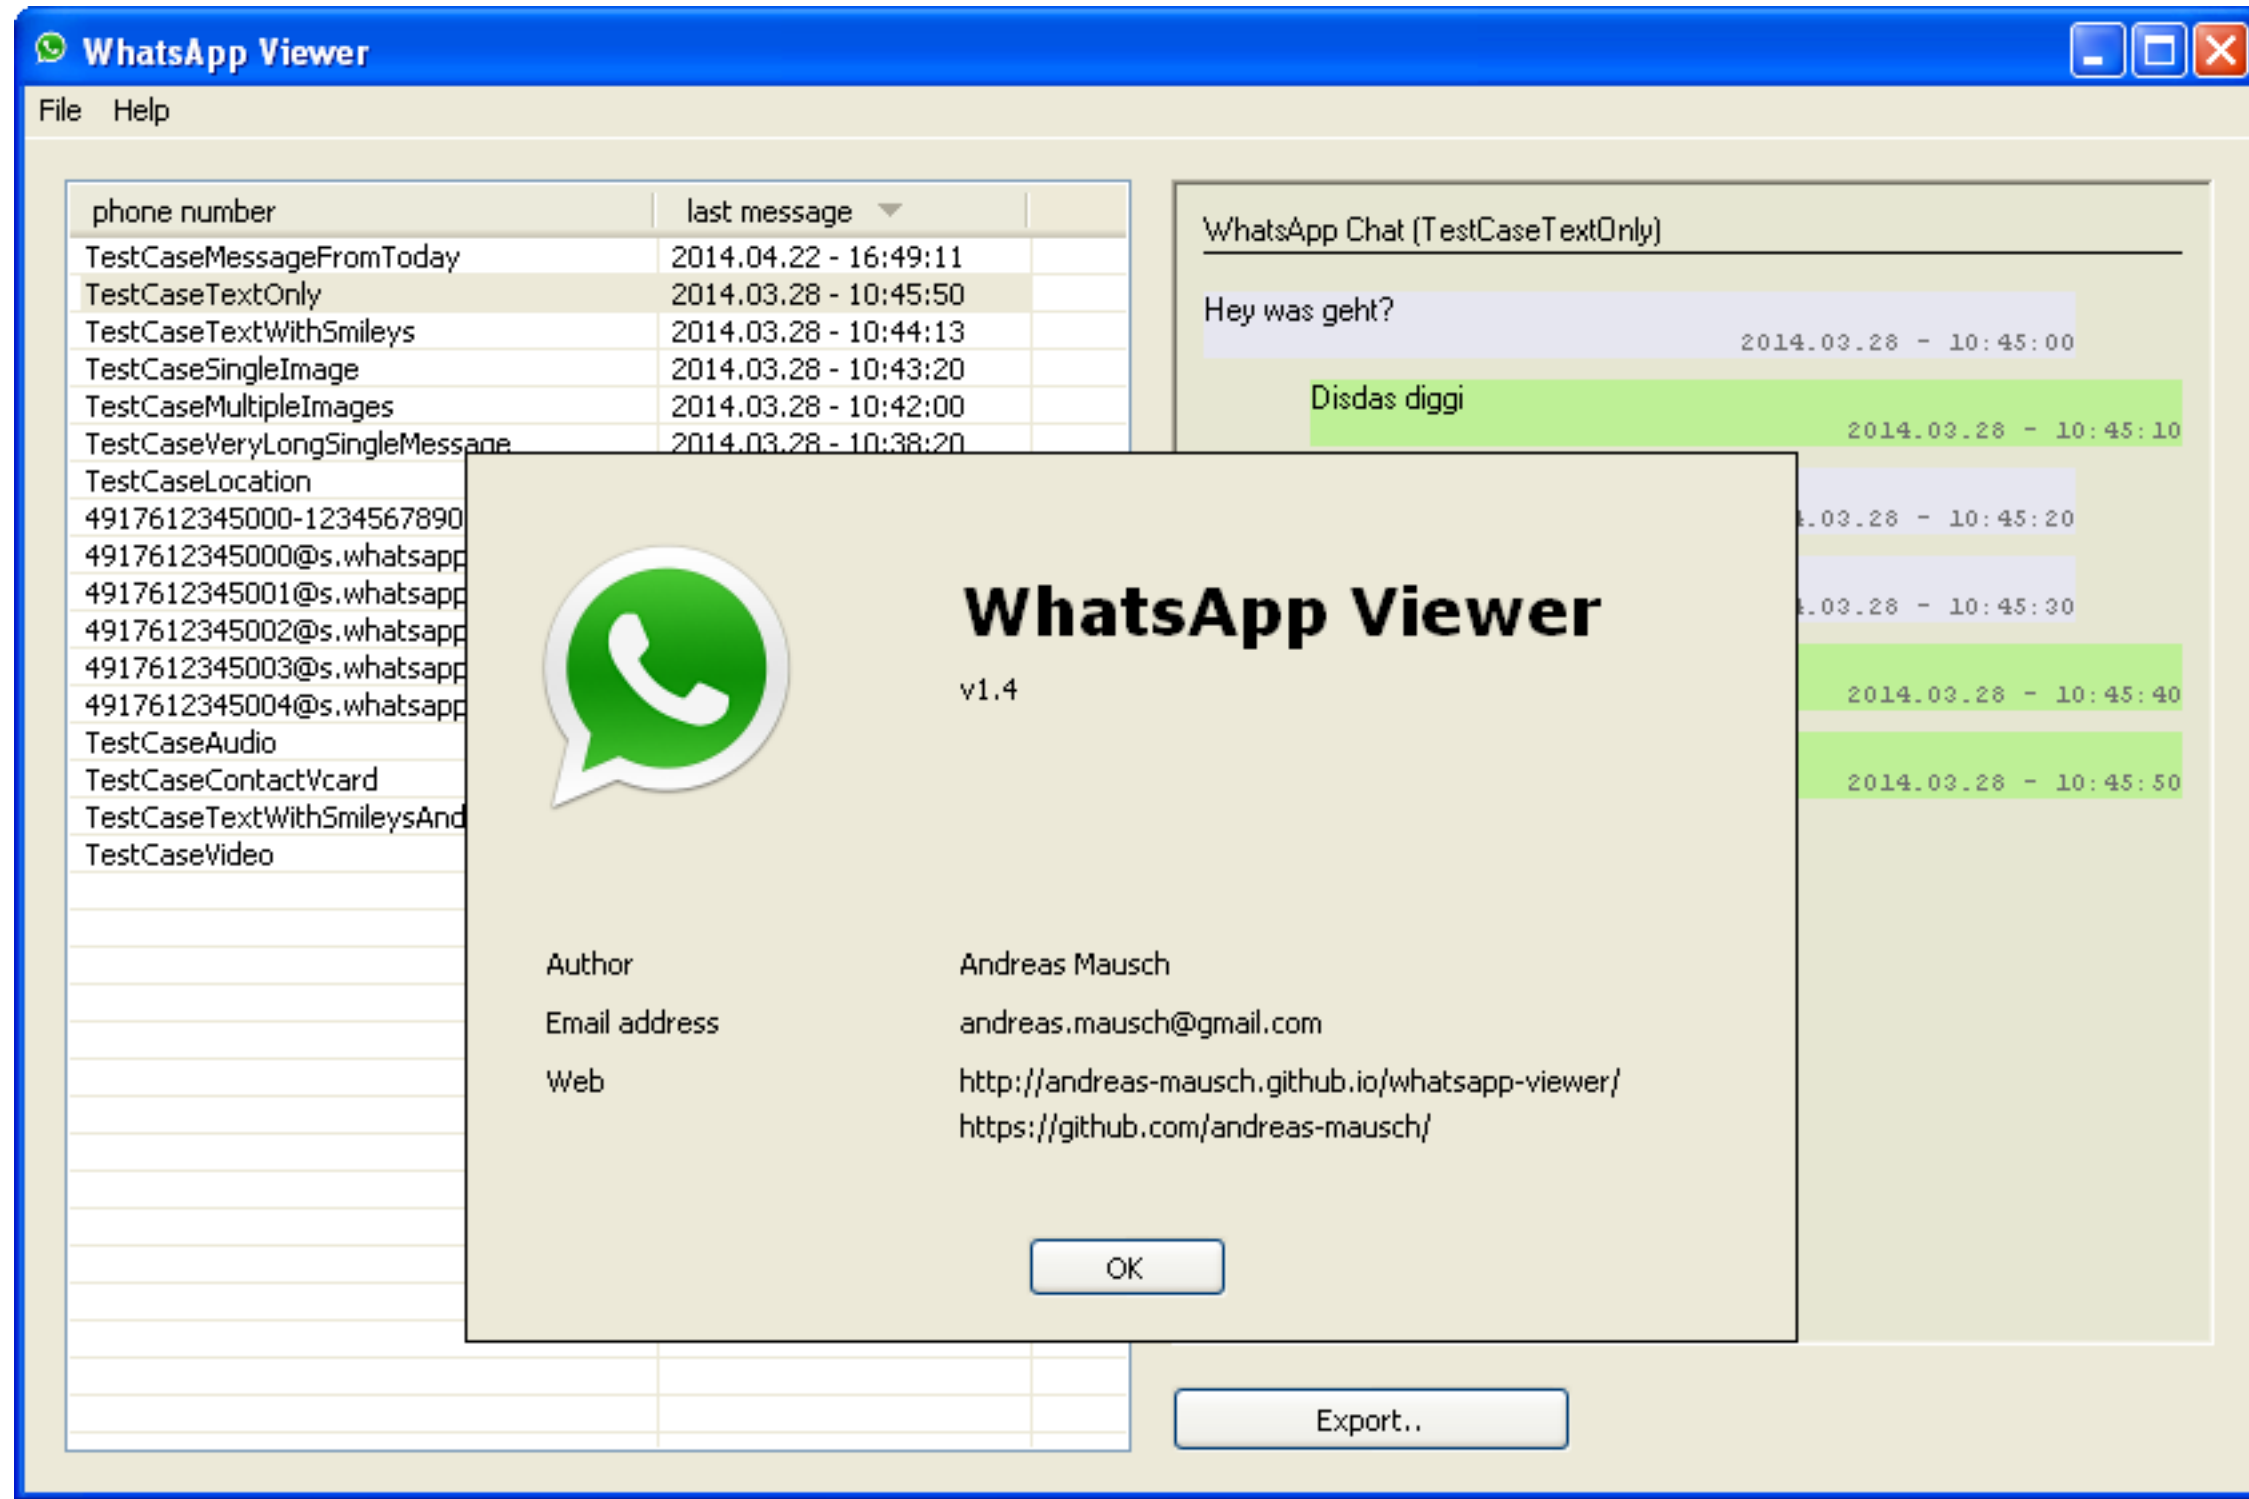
WhatsApp Viewer

File Help

| phone number | last message |
|---|---|
| TestCaseMessageFromToday | 2014.04.22 - 16:49:11 |
| TestCaseTextOnly | 2014.03.28 - 10:45:50 |
| TestCaseTextWithSmileys | 2014.03.28 - 10:44:13 |
| TestCaseSingleImage | 2014.03.28 - 10:43:20 |
| TestCaseMultipleImages | 2014.03.28 - 10:42:00 |
| TestCaseVeryLongSingleMessage | 2014.03.28 - 10:38:20 |
| TestCaseLocation | |
| 4917612345000-1234567890 | |
| 4917612345000@s.whatsapp | |
| 4917612345001@s.whatsapp | |
| 4917612345002@s.whatsapp | |
| 4917612345003@s.whatsapp | |
| 4917612345004@s.whatsapp | |
| TestCaseAudio | |
| TestCaseContactVcard | |
| TestCaseTextWithSmileysAnd | |
| TestCaseVideo | |

WhatsApp Chat (TestCaseTextOnly)

Hey was geht?
2014.03.28 - 10:45:00

Disdas diggi
2014.03.28 - 10:45:10

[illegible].03.28 - 10:45:20

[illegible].03.28 - 10:45:30

2014.03.28 - 10:45:40

2014.03.28 - 10:45:50

WhatsApp Viewer
v1.4

Author Andreas Mausch
Email address andreas.mausch@gmail.com
Web http://andreas-mausch.github.io/whatsapp-viewer/
https://github.com/andreas-mausch/

OK

Export..